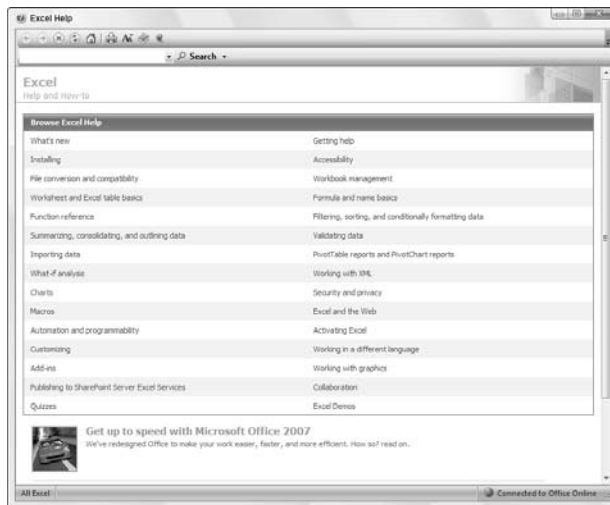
Excel Help

Search

Excel
Help and How-to

Browse Excel Help

| | |
|---|---|
| What's new | Getting help |
| Installing | Accessibility |
| File conversion and compatibility | Workbook management |
| Worksheet and Excel table basics | Formula and name basics |
| Function reference | Filtering, sorting, and conditionally formatting data |
| Summarizing, consolidating, and outlining data | Validating data |
| Importing data | PivotTable reports and PivotChart reports |
| What-if analysis | Working with XML |
| Charts | Security and privacy |
| Macros | Excel and the Web |
| Automation and programmability | Activating Excel |
| Customizing | Working in a different language |
| Add-ins | Working with graphics |
| Publishing to SharePoint Server Excel Services | Collaboration |
| Quizzes | Excel Demos |

Get up to speed with Microsoft Office 2007
We've redesigned Office to make your work easier, faster, and more efficient. How so? read on.

All Excel

Connected to Office Online